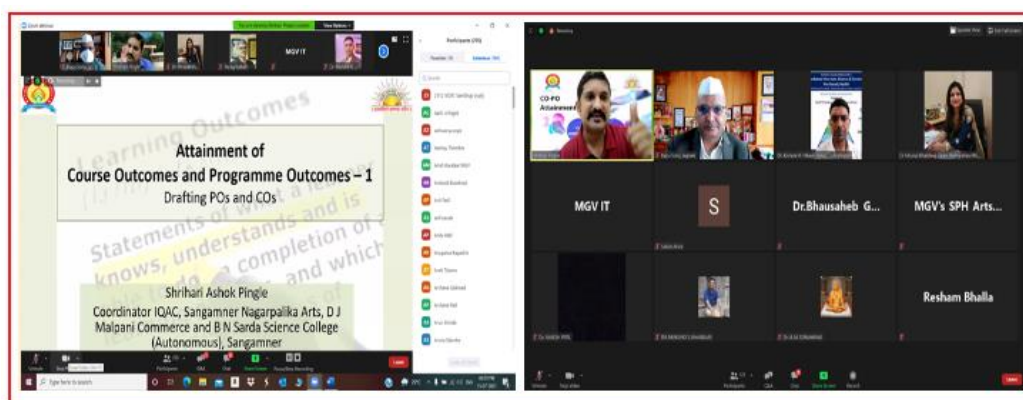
Zoom Webinar

MGV IT

Participants

Learning Outcomes

Attainment of Course Outcomes and Programme Outcomes – 1

Drafting POs and COs

Statements of what a learner knows, understands and is able to do on completion of learning, and which

Shrihari Ashok Pingle

Coordinator IQAC, Sangamner Nagarpalika Arts, D J Malpani Commerce and B N Sarda Science College (Autonomous), Sangamner

Type here to search

Leave

CO-PO Attainment

MGV IT

S

Dr.Bhausaheb G...

MGV's SPH Arts...

Resham Bhalla

Leave